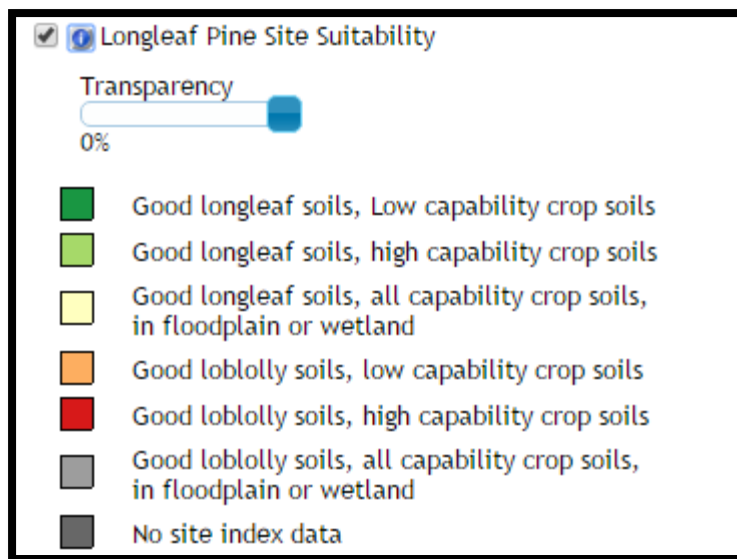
Longleaf Pine Site Suitability

Transparency

0%

Good longleaf soils, Low capability crop soils

Good longleaf soils, high capability crop soils

Good longleaf soils, all capability crop soils, in floodplain or wetland

Good loblolly soils, low capability crop soils

Good loblolly soils, high capability crop soils

Good loblolly soils, all capability crop soils, in floodplain or wetland

No site index data